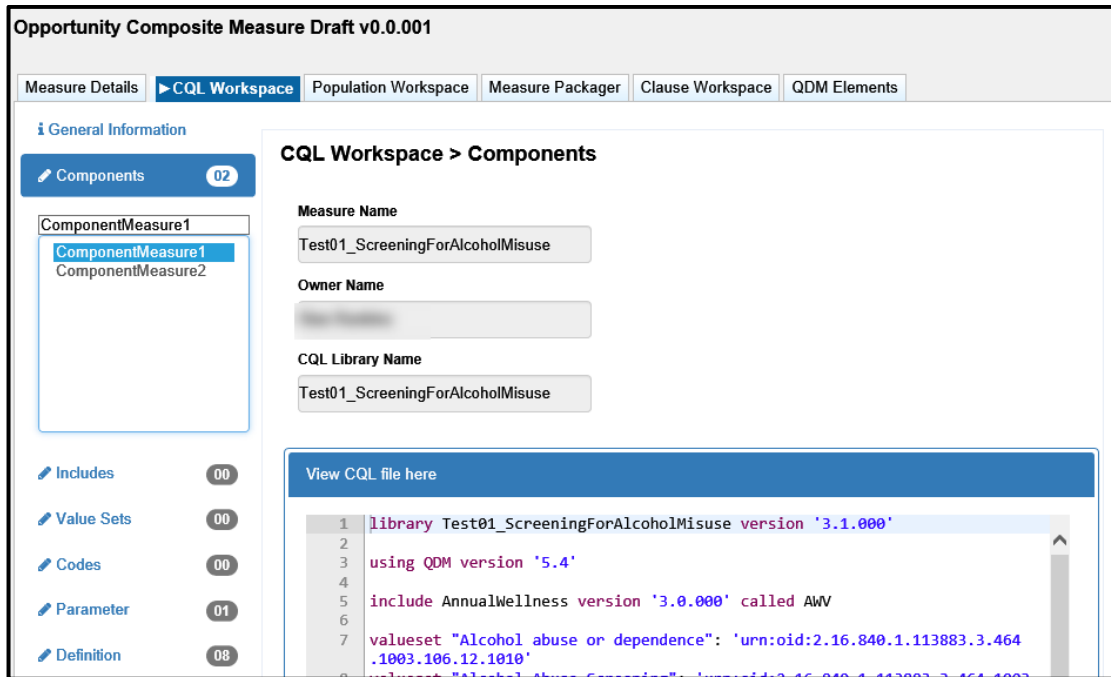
Opportunity Composite Measure Draft v0.0.001

Measure Details
▶CQL Workspace
Population Workspace
Measure Packager
Clause Workspace
QDM Elements

General Information

Components 02

ComponentMeasure1

ComponentMeasure1
ComponentMeasure2

Includes 00

Value Sets 00

Codes 00

Parameter 01

Definition 08

CQL Workspace > Components

Measure Name

Test01_ScreeningForAlcoholMisuse

Owner Name

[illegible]

CQL Library Name

Test01_ScreeningForAlcoholMisuse

View CQL file here

1 library Test01_ScreeningForAlcoholMisuse version '3.1.000'
2
3 using QDM version '5.4'
4
5 include AnnualWellness version '3.0.000' called AWV
6
7 valueset "Alcohol abuse or dependence": 'urn:oid:2.16.840.1.113883.3.464.1003.106.12.1010'
8 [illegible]